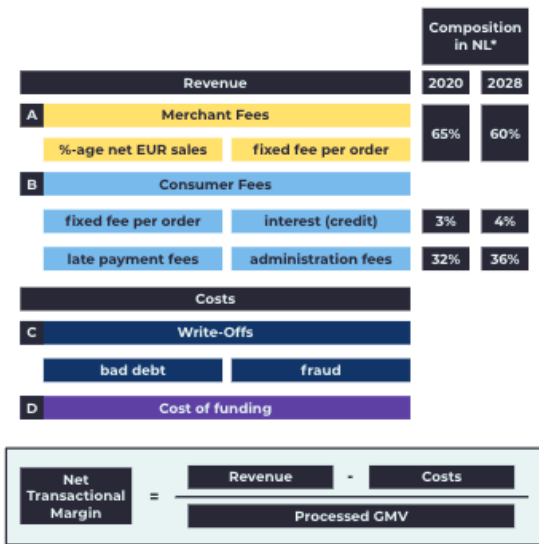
Composition in NL*

Revenue

2020 | 2028

A Merchant Fees

%-age net EUR sales | fixed fee per order

65% | 60%

B Consumer Fees

fixed fee per order | interest (credit) | 3% | 4%

late payment fees | administration fees | 32% | 36%

Costs

C Write-Offs

bad debt | fraud

D Cost of funding

Net Transactional Margin = $\frac{\text{Revenue} - \text{Costs}}{\text{Processed GMV}}$